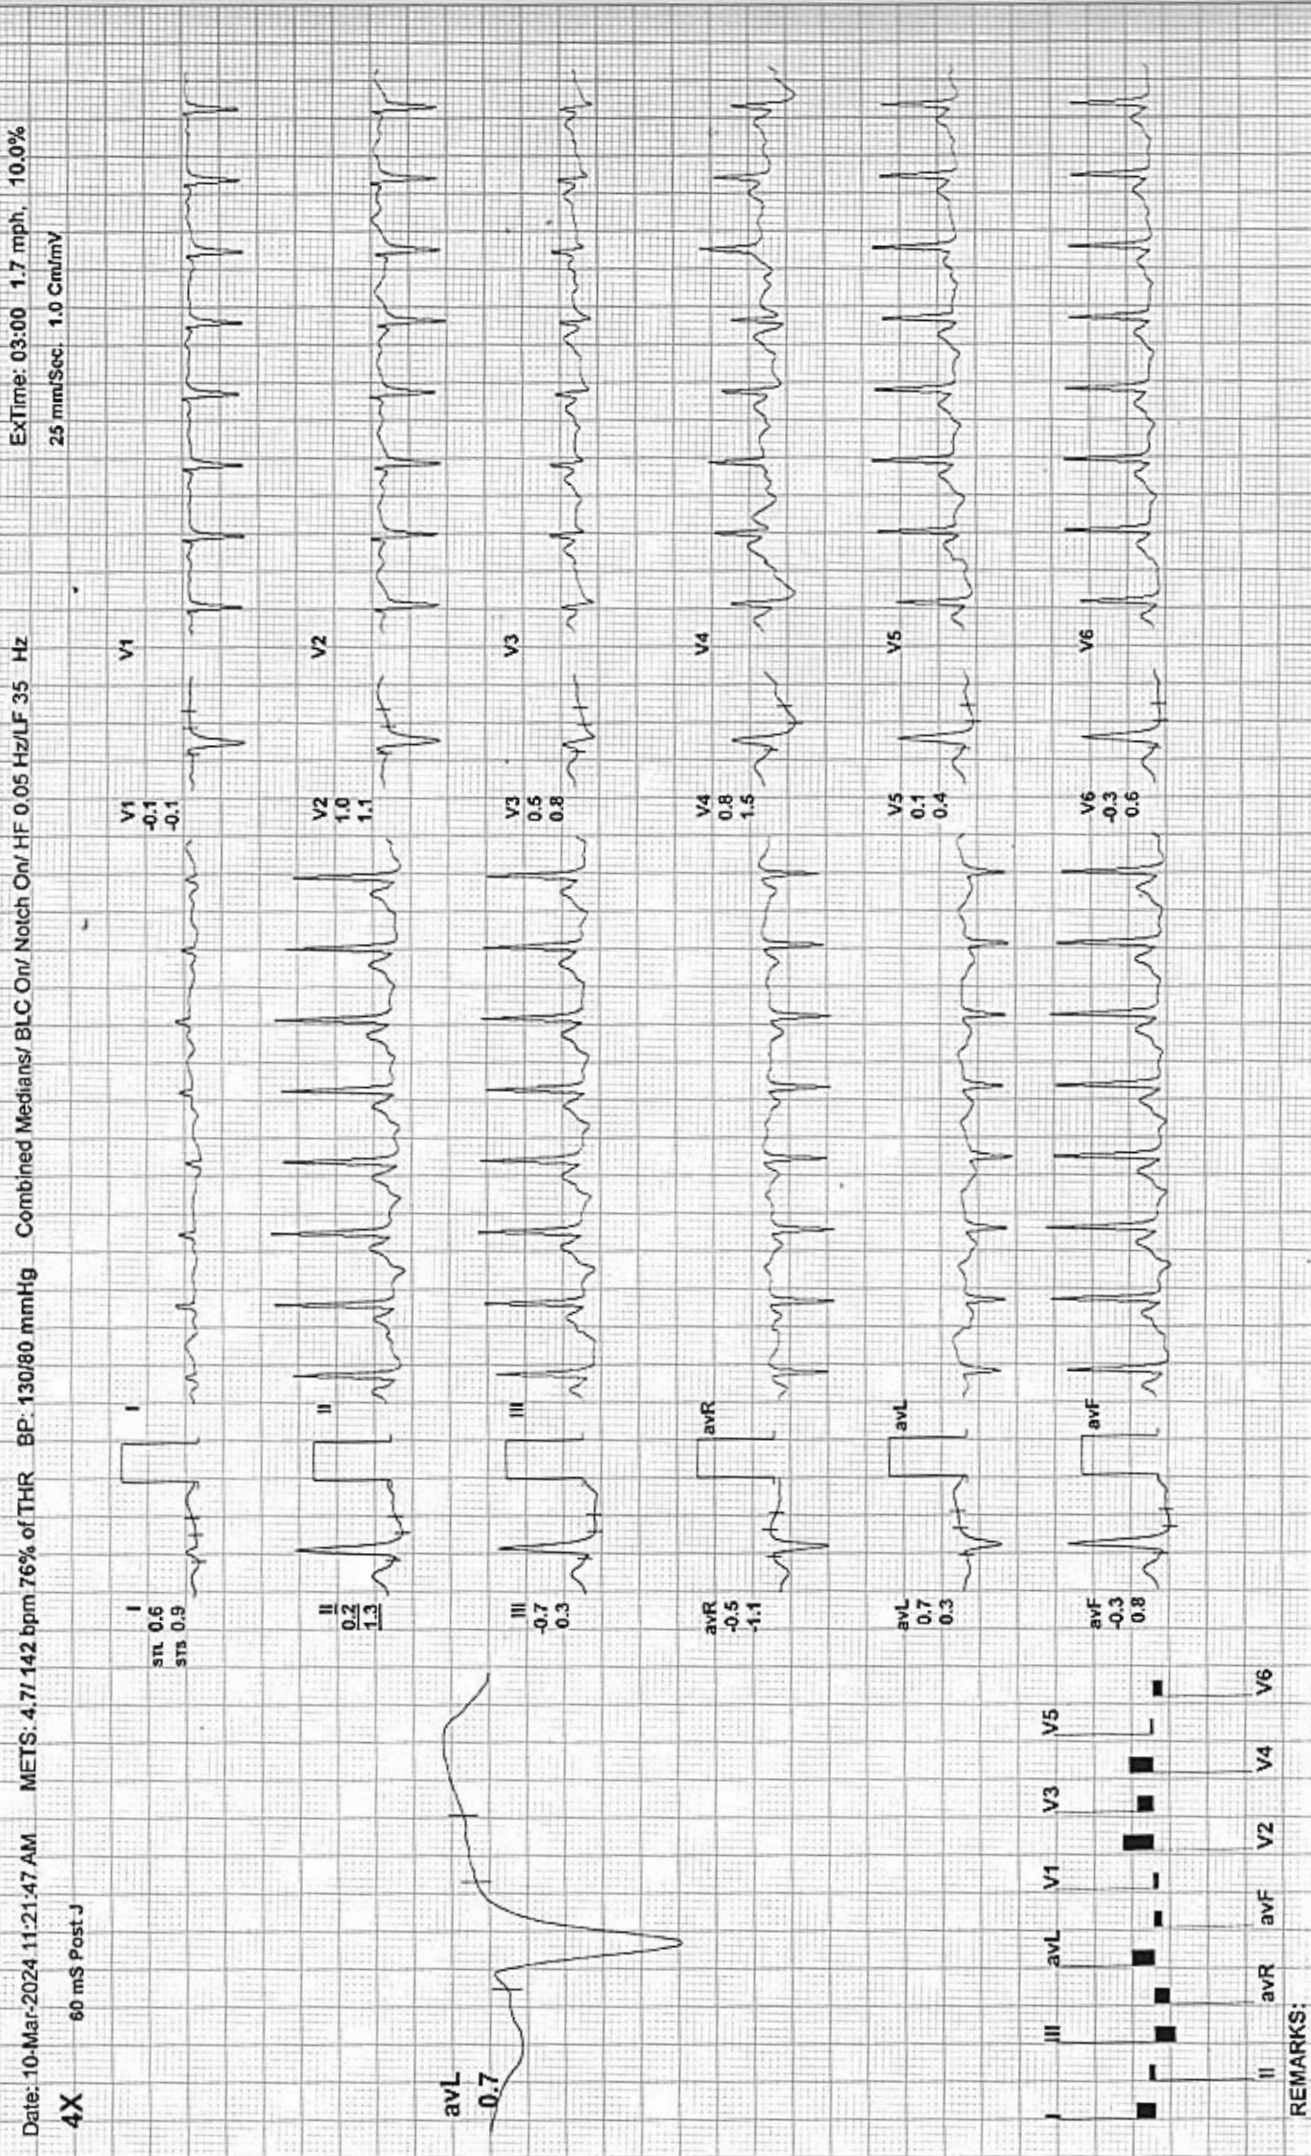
Date: 10-Mar-2024 11:21:47 AM METS: 4.7/ 142 bpm 76% of THR BP: 130/80 mmHg Combined Medians/ BLC On/ Notch On/ HF 0.05 Hz/LF 35 Hz ExTime: 03:00 1.7 mph, 10.0%

25 mm/Sec. 1.0 Cm/mV

4X

60 mS Post J

avL
-0.7

I
STL 0.6
STS 0.9

I

II
0.2
1.3

II

III
-0.7
0.3

III

avR
-0.5
-1.1

avR

avL
0.7
0.3

avL

avF
-0.3
0.8

avF

V1
-0.1
-0.1

V1

V2
1.0
1.1

V2

V3
0.5
0.8

V3

V4
0.8
1.5

V4

V5
0.1
0.4

V5

V6
-0.3
0.6

V6

I II III avR avL avF V1 V2 V3 V4 V5 V6

REMARKS: